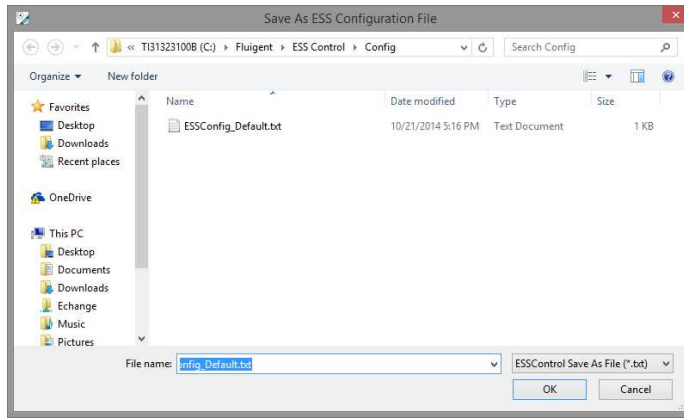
Save As ESS Configuration File

« TI31323100B (C:) › Fluigent › ESS Control › Config

Search Config

Organize ▾ New folder

Favorites
Desktop
Downloads
Recent places

OneDrive

This PC
Desktop
Documents
Downloads
Echange
Music
Pictures

| Name | Date modified | Type | Size |
|---|---|---|---|
| ESSConfig_Default.txt | 10/21/2014 5:16 PM | Text Document | 1 KB |

File name: nfig_Default.txt

ESSControl Save As File (*.txt)

OK

Cancel